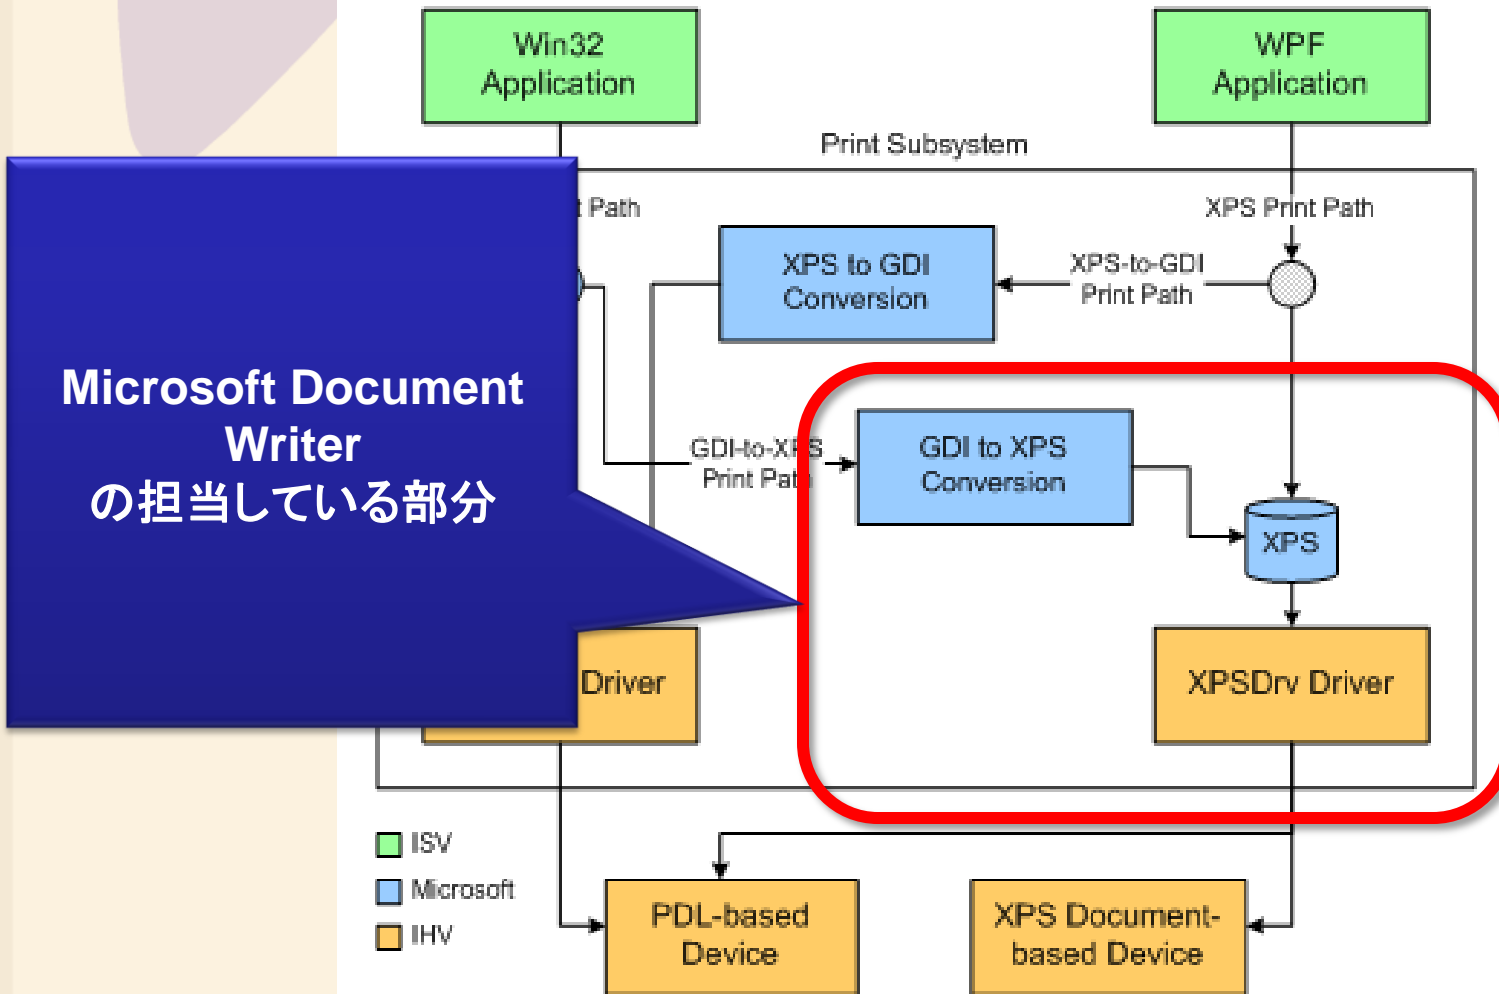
Win32 Application

WPF Application

Print Subsystem

t Path

XPS Print Path

XPS to GDI Conversion

XPS-to-GDI Print Path

Microsoft Document Writer
の担当している部分

GDI-to-XPS Print Path

GDI to XPS Conversion

XPS

Driver

XPSDrv Driver

ISV
Microsoft
IHV

PDL-based Device

XPS Document-based Device